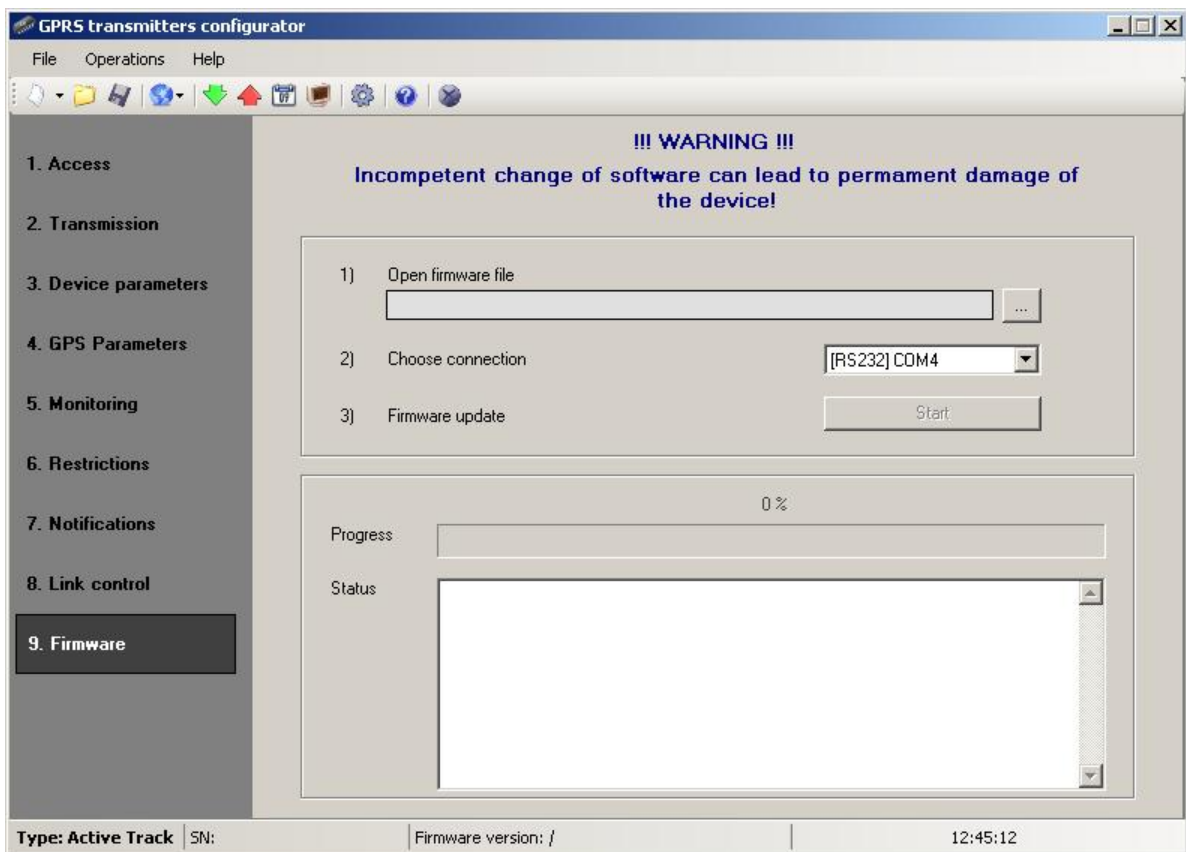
GPRS transmitters configurator

File Operations Help

1. Access

2. Transmission

3. Device parameters

4. GPS Parameters

5. Monitoring

6. Restrictions

7. Notifications

8. Link control

9. Firmware

!!! WARNING !!!
Incompetent change of software can lead to permament damage of the device!

1) Open firmware file

...

2) Choose connection

[RS232] COM4

3) Firmware update

Start

0 %

Progress

Status

Type: Active Track | SN: | Firmware version: / | 12:45:12